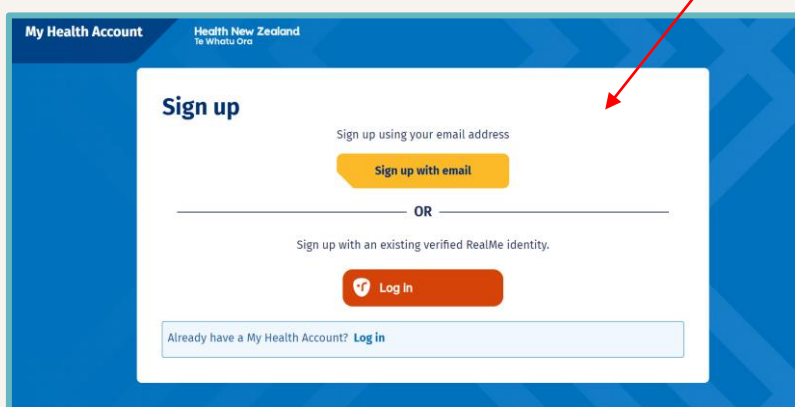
My Health Account
Health New Zealand
Te Whatu Ora

Sign up

Sign up using your email address

Sign up with email

OR

Sign up with an existing verified RealMe identity.

Log in

Already have a My Health Account? Log in